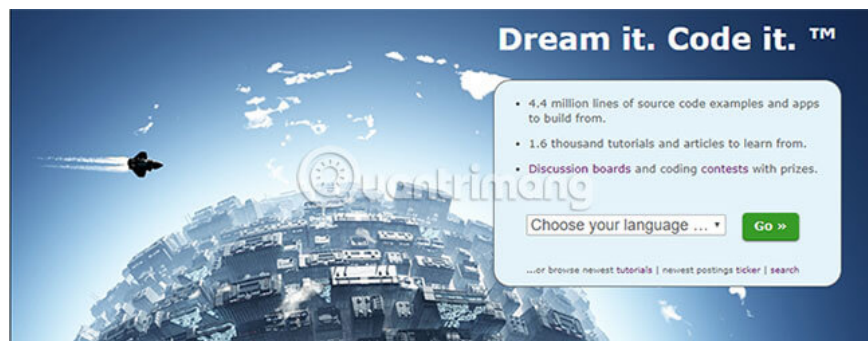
Dream it. Code it. ™

• 4.4 million lines of source code examples and apps to build from.

• 1.6 thousand tutorials and articles to learn from.

• Discussion boards and coding contests with prizes.

quantrimang

Choose your language ... ▾

Go »

...or browse newest tutorials | newest postings ticker | search